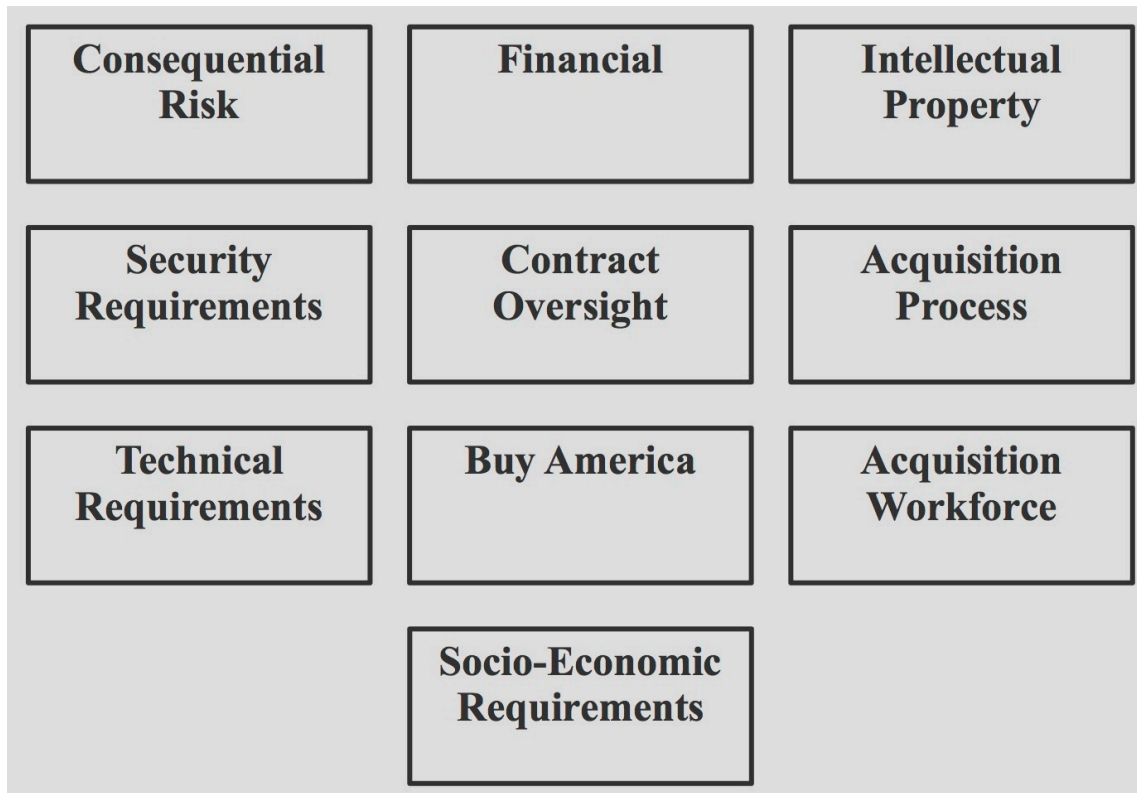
Consequential Risk

Financial

Intellectual Property

Security Requirements

Contract Oversight

Acquisition Process

Technical Requirements

Buy America

Acquisition Workforce

Socio-Economic Requirements